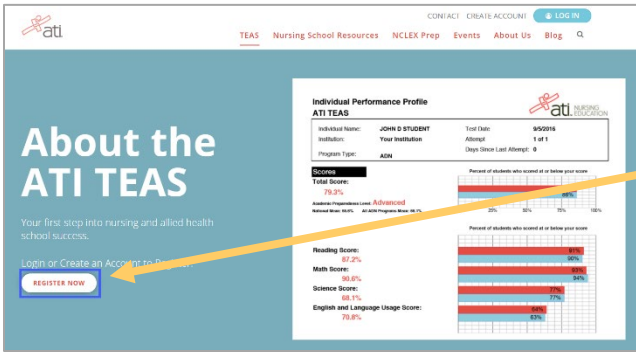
ati

CONTACT CREATE ACCOUNT LOG IN

TEAS Nursing School Resources NCLEX Prep Events About Us Blog

About the ATI TEAS

Your first step into nursing and allied health school success.

Login or Create an Account to Re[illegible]

REGISTER NOW

Individual Performance Profile
ATI TEAS

ati NURSING EDUCATION

| Individual Name: | JOHN D STUDENT | Test Date: | 9/5/2016 |
|---|---|---|---|
| Institution: | Your Institution | Attempt: | 1 of 1 |
| Program Type: | ADN | Days Since Last Attempt: | 0 |

Scores
Total Score:
79.3%
Academic Preparedness Level: Advanced
National Mean: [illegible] ATI ADN Program Mean: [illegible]

Percent of students who scored at or below your score
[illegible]
25% 50% 75% 100%

Percent of students who scored at or below your score

Reading Score:
87.2%
91%
96%
Math Score:
90.6%
93%
94%
Science Score:
68.1%
77%
77%
English and Language Usage Score:
70.8%
64%
63%